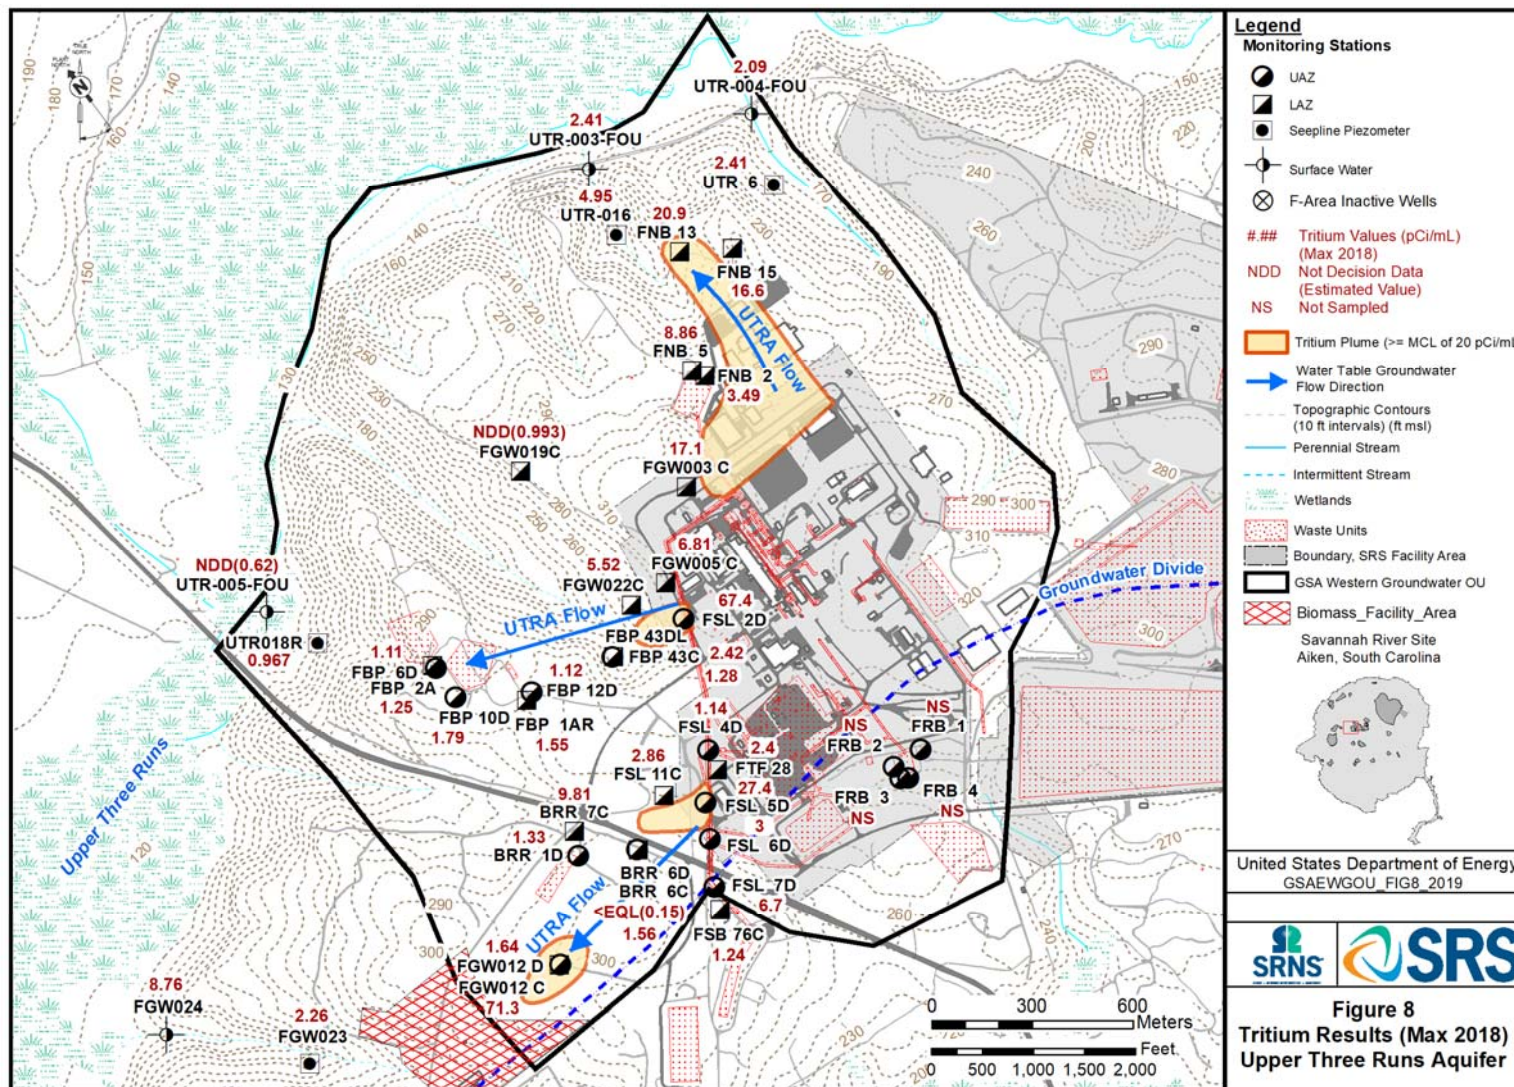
Legend
Monitoring Stations
UAZ
LAZ
Seepline Piezometer
Surface Water
F-Area Inactive Wells
#.## Tritium Values (pCi/mL) (Max 2018)
NDD Not Decision Data (Estimated Value)
NS Not Sampled
Tritium Plume (>= MCL of 20 pCi/mL)
Water Table Groundwater Flow Direction
Topographic Contours (10 ft intervals) (ft msl)
Perennial Stream
Intermittent Stream
Wetlands
Waste Units
Boundary, SRS Facility Area
GSA Western Groundwater OU
Biomass_Facility_Area
Savannah River Site
Aiken, South Carolina

United States Department of Energy
GSAEWGOU_FIG8_2019

SRNS
SRS

Figure 8
Tritium Results (Max 2018)
Upper Three Runs Aquifer

2.09
UTR-004-FOU
2.41
UTR-003-FOU
2.41
UTR 6
4.95
UTR-016
20.9
FNB 13
FNB 15
16.6
UTRA Flow
8.86
FNB 5
FNB 2
3.49
NDD(0.993)
FGW019C
17.1
FGW003 C
6.81
FGW005 C
5.52
FGW022C
NDD(0.62)
UTR-005-FOU
UTR018R
0.967
67.4
FSL 2D
FBP 43DL
FBP 43C
UTRA Flow
1.11
FBP 6D
FBP 2A
1.25
FBP 10D
1.79
1.12
FBP 12D
FBP 1AR
1.55
2.42
1.28
1.14
FSL 4D
2.4
FTF 28
NS
FRB 1
NS
FRB 2
FRB 3
NS
FRB 4
NS
2.86
FSL 11C
27.4
FSL 5D
3
FSL 6D
9.81
BRR 7C
1.33
BRR 1D
BRR 6D
BRR 6C
<EQL(0.15)
FSL 7D
6.7
1.56
FSB 76C
1.24
UTRA Flow
1.64
FGW012 D
FGW012 C
71.3
8.76
FGW024
2.26
FGW023
Groundwater Divide
Upper Three Runs
0 300 600 Meters
0 500 1,000 1,500 2,000 Feet
190 180 170 160 140 150 130 120 240 260 220 200 150 210 220 270 250 230 180 290 280 250 260 310 290 300 310 320 300 270 280 290 270 260 240 230 300 290 200